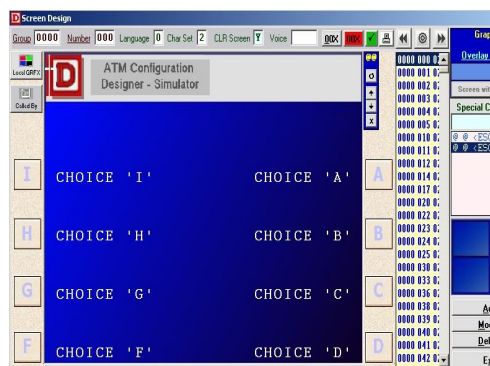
Screen Design

Group 0000 Number 000 Language 0 Char Set 2 CLR Screen Y Voice 00X

Local GRFX

Called By

D

ATM Configuration Designer - Simulator

CHOICE 'I'

CHOICE 'A'

CHOICE 'H'

CHOICE 'B'

CHOICE 'G'

CHOICE 'C'

CHOICE 'F'

CHOICE 'D'

I
H
G
F
A
B
C
D

0000 000 0
0000 001 0
0000 002 0
0000 003 0
0000 004 0
0000 005 0
0000 010 0
0000 011 0
0000 012 0
0000 014 0
0000 017 0
0000 020 0
0000 022 0
0000 023 0
0000 024 0
0000 025 0
0000 030 0
0000 033 0
0000 036 0
0000 038 0
0000 039 0
0000 040 0
0000 041 0
0000 042 0

Grap
Overlay
Screen wit
Special C
@ @ <ESC
@ @ <ESC
Ac
Mo
Del
E